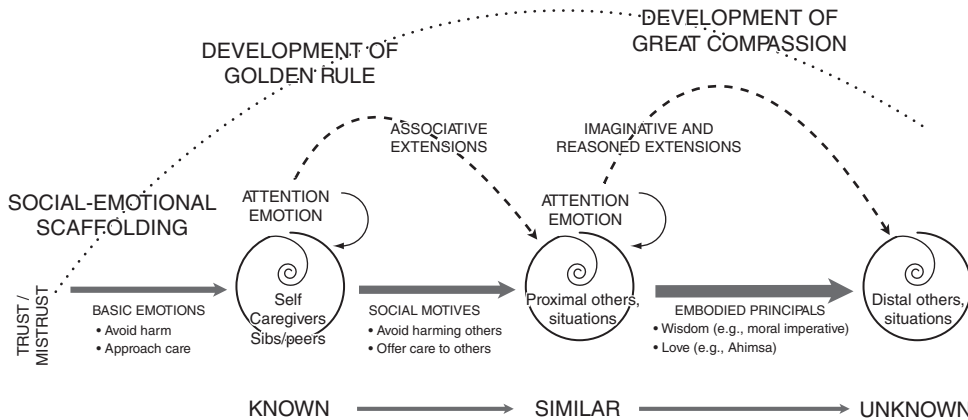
DEVELOPMENT OF GREAT COMPASSION

DEVELOPMENT OF GOLDEN RULE

ASSOCIATIVE EXTENSIONS

IMAGINATIVE AND REASONED EXTENSIONS

SOCIAL-EMOTIONAL SCAFFOLDING

ATTENTION EMOTION

ATTENTION EMOTION

TRUST / MISTRUST

BASIC EMOTIONS
• Avoid harm
• Approach care

Self Caregivers Sibs/peers

SOCIAL MOTIVES
• Avoid harming others
• Offer care to others

Proximal others, situations

EMBODIED PRINCIPALS
• Wisdom (e.g., moral imperative)
• Love (e.g., Ahimsa)

Distal others, situations

KNOWN

SIMILAR

UNKNOWN